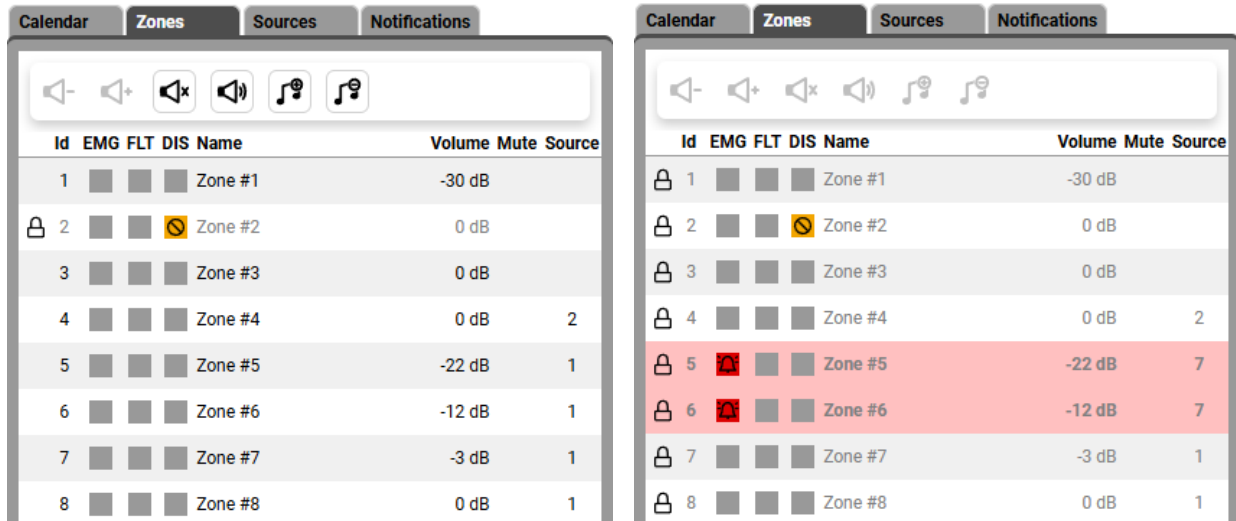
Calendar Zones Sources Notifications

| Id | EMG | FLT | DIS | Name | Volume | Mute | Source |
|---|---|---|---|---|---|---|---|
| 1 | | | | Zone #1 | -30 dB | | |
| 2 | | | | Zone #2 | 0 dB | | |
| 3 | | | | Zone #3 | 0 dB | | |
| 4 | | | | Zone #4 | 0 dB | | 2 |
| 5 | | | | Zone #5 | -22 dB | | 1 |
| 6 | | | | Zone #6 | -12 dB | | 1 |
| 7 | | | | Zone #7 | -3 dB | | 1 |
| 8 | | | | Zone #8 | 0 dB | | 1 |

Calendar Zones Sources Notifications

| Id | EMG | FLT | DIS | Name | Volume | Mute | Source |
|---|---|---|---|---|---|---|---|
| 1 | | | | Zone #1 | -30 dB | | |
| 2 | | | | Zone #2 | 0 dB | | |
| 3 | | | | Zone #3 | 0 dB | | |
| 4 | | | | Zone #4 | 0 dB | | 2 |
| 5 | | | | Zone #5 | -22 dB | | 7 |
| 6 | | | | Zone #6 | -12 dB | | 7 |
| 7 | | | | Zone #7 | -3 dB | | 1 |
| 8 | | | | Zone #8 | 0 dB | | 1 |